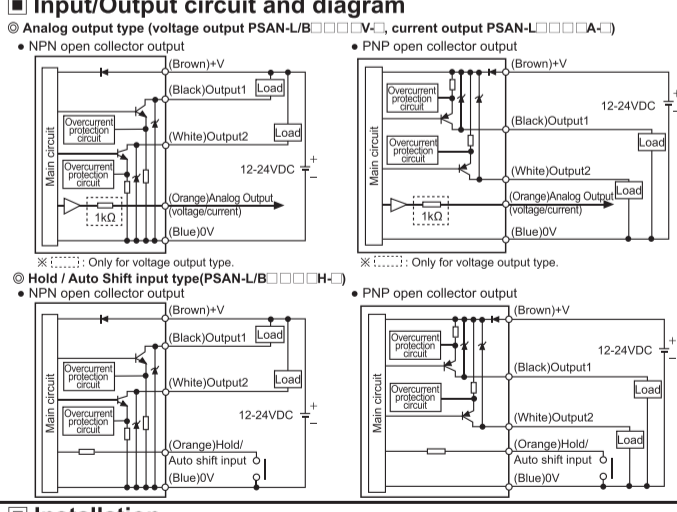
■ Input/Output circuit and diagram

◎ Analog output type (voltage output PSAN-L/B□□□□V-□, current output PSAN-L□□□□A-□)

• NPN open collector output

(Brown)+V
(Black)Output1
Load
Overcurrent protection circuit
(White)Output2
Load
Overcurrent protection circuit
12-24VDC
Main circuit
(Orange)Analog Output (voltage/current)
1kΩ
(Blue)0V

※ [dashed box] : Only for voltage output type.

• PNP open collector output

(Brown)+V
Overcurrent protection circuit
12-24VDC
(Black)Output1
Load
Overcurrent protection circuit
Main circuit
(White)Output2
(Orange)Analog Output (voltage/current)
Load
1kΩ
(Blue)0V

※ [dashed box] : Only for voltage output type.

◎ Hold / Auto Shift input type(PSAN-L/B□□□□H-□)

• NPN open collector output

(Brown)+V
(Black)Output1
Load
Overcurrent protection circuit
(White)Output2
Load
Main circuit
Overcurrent protection circuit
12-24VDC
(Orange)Hold/ Auto shift input
(Blue)0V

• PNP open collector output

(Brown)+V
Overcurrent protection circuit
12-24VDC
(Black)Output1
Main circuit
Overcurrent protection circuit
Load
(White)Output2
(Orange)Hold/ Auto shift input
Load
(Blue)0V

■ Installation